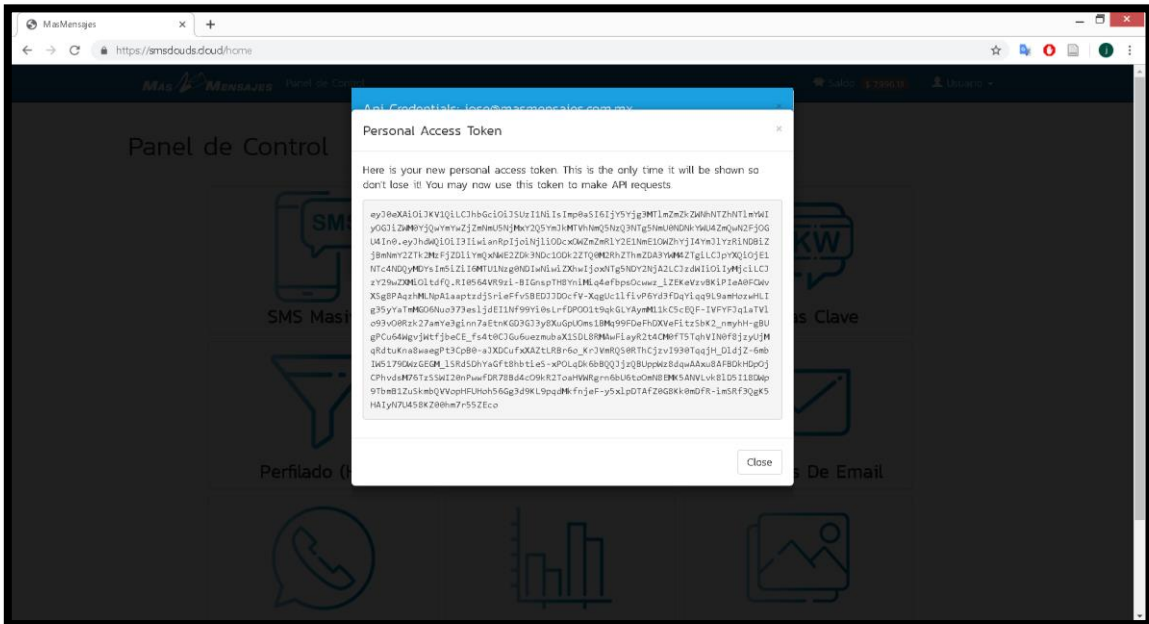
MasMensajes

https://smsdouds.dcud/home

MAS MENSAJES Panel de Control

Saldo

Usuario

Api Credentials: jose@masmensajes.com.mx

Panel de Control

Personal Access Token

×

Here is your new personal access token. This is the only time it will be shown so don't lose it! You may now use this token to make API requests.

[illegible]

Close

SMS Masi

s Clave

Perfilado (

s De Email